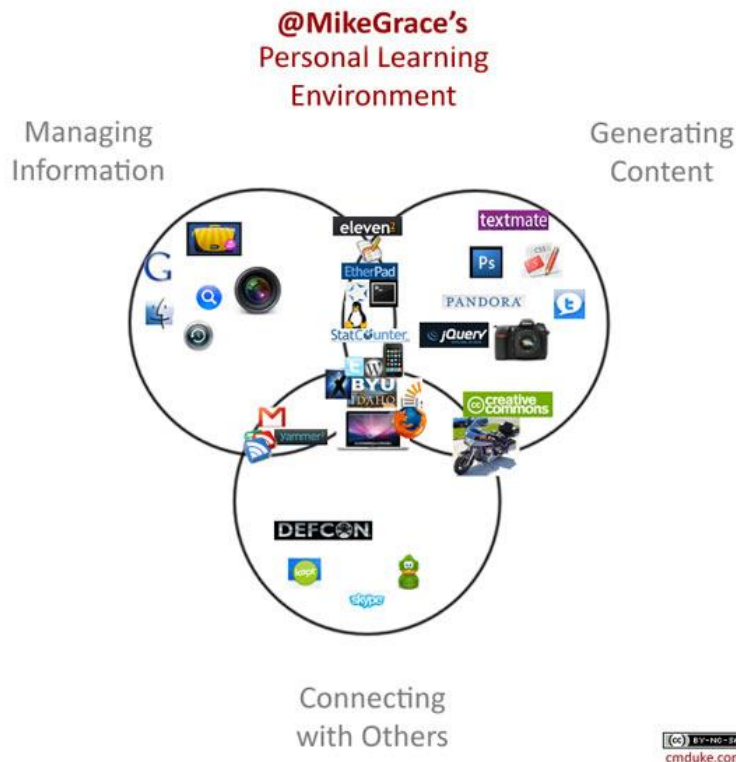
@MikeGrace's
Personal Learning
Environment

Managing
Information

Generating
Content

G

eleven²

textmate

EtherPad

Ps

CSS

PANDORA

StatCounter

jQuery

BYU
IDAHO

creative
commons

yammer

DEFCON

skype

Connecting
with Others

BY-NC-SA
cmduke.cor